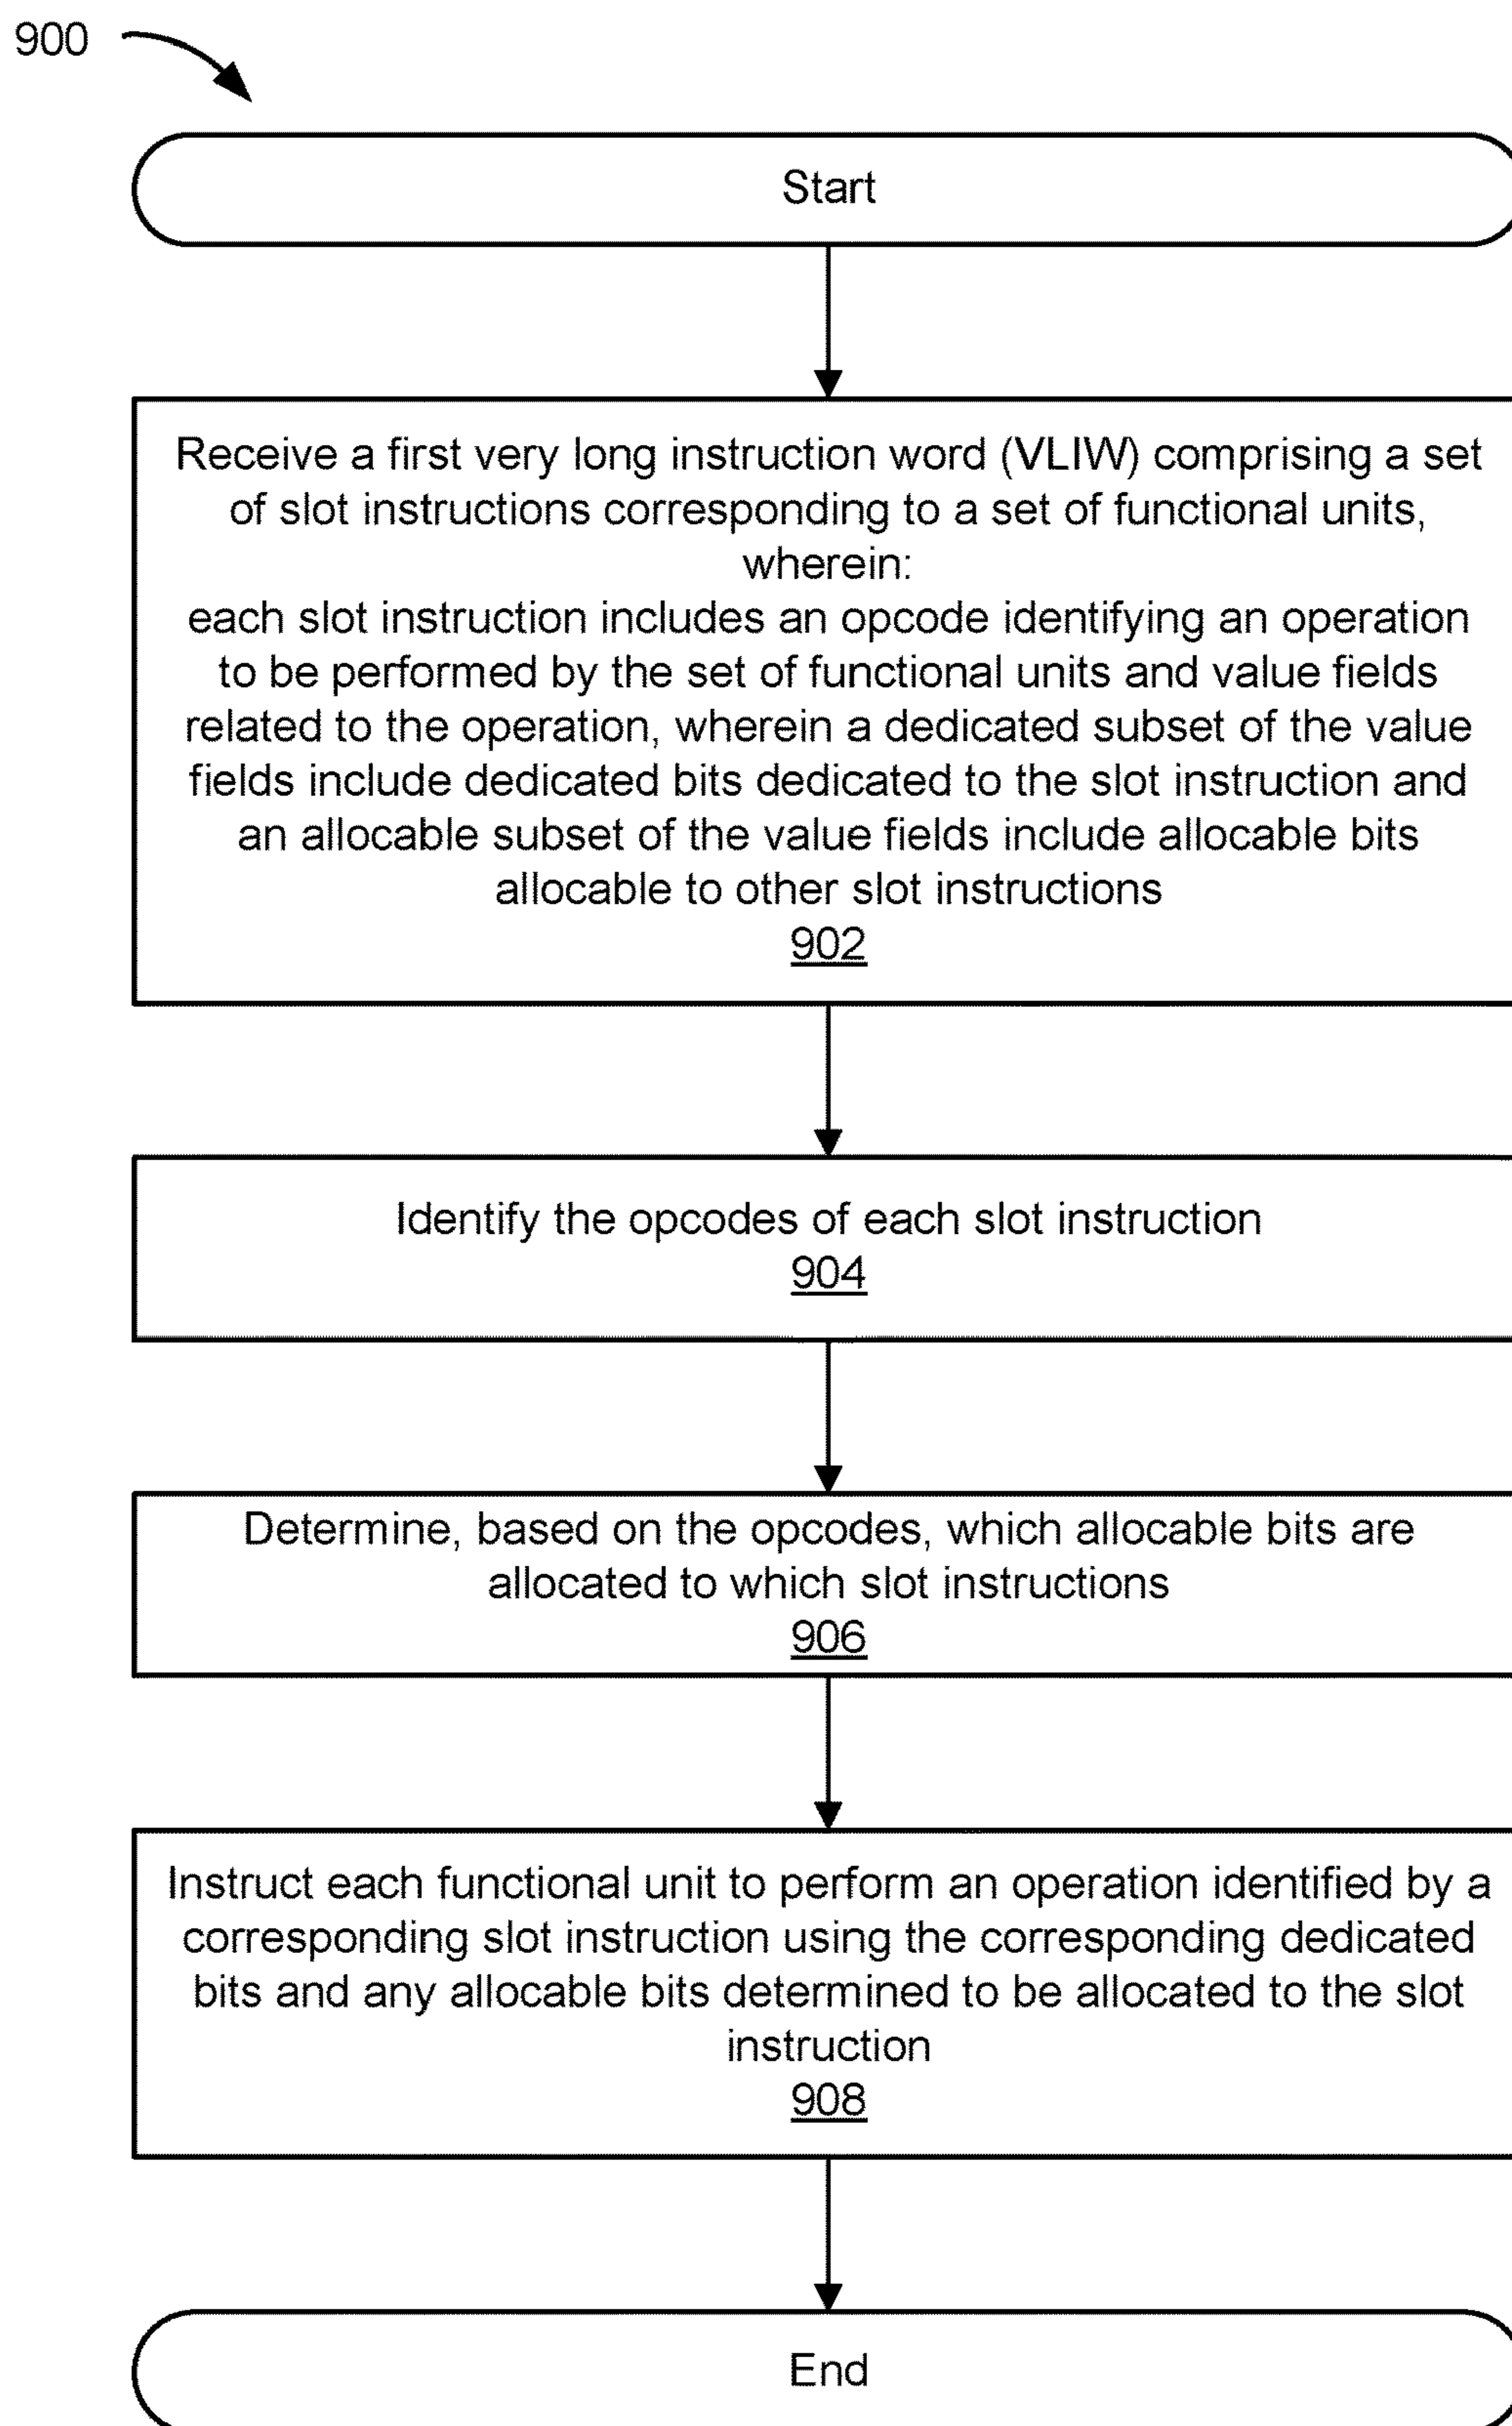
900

Start

Receive a first very long instruction word (VLIW) comprising a set of slot instructions corresponding to a set of functional units, wherein:
each slot instruction includes an opcode identifying an operation to be performed by the set of functional units and value fields related to the operation, wherein a dedicated subset of the value fields include dedicated bits dedicated to the slot instruction and an allocable subset of the value fields include allocable bits allocable to other slot instructions
902

Identify the opcodes of each slot instruction
904

Determine, based on the opcodes, which allocable bits are allocated to which slot instructions
906

Instruct each functional unit to perform an operation identified by a corresponding slot instruction using the corresponding dedicated bits and any allocable bits determined to be allocated to the slot instruction
908

End